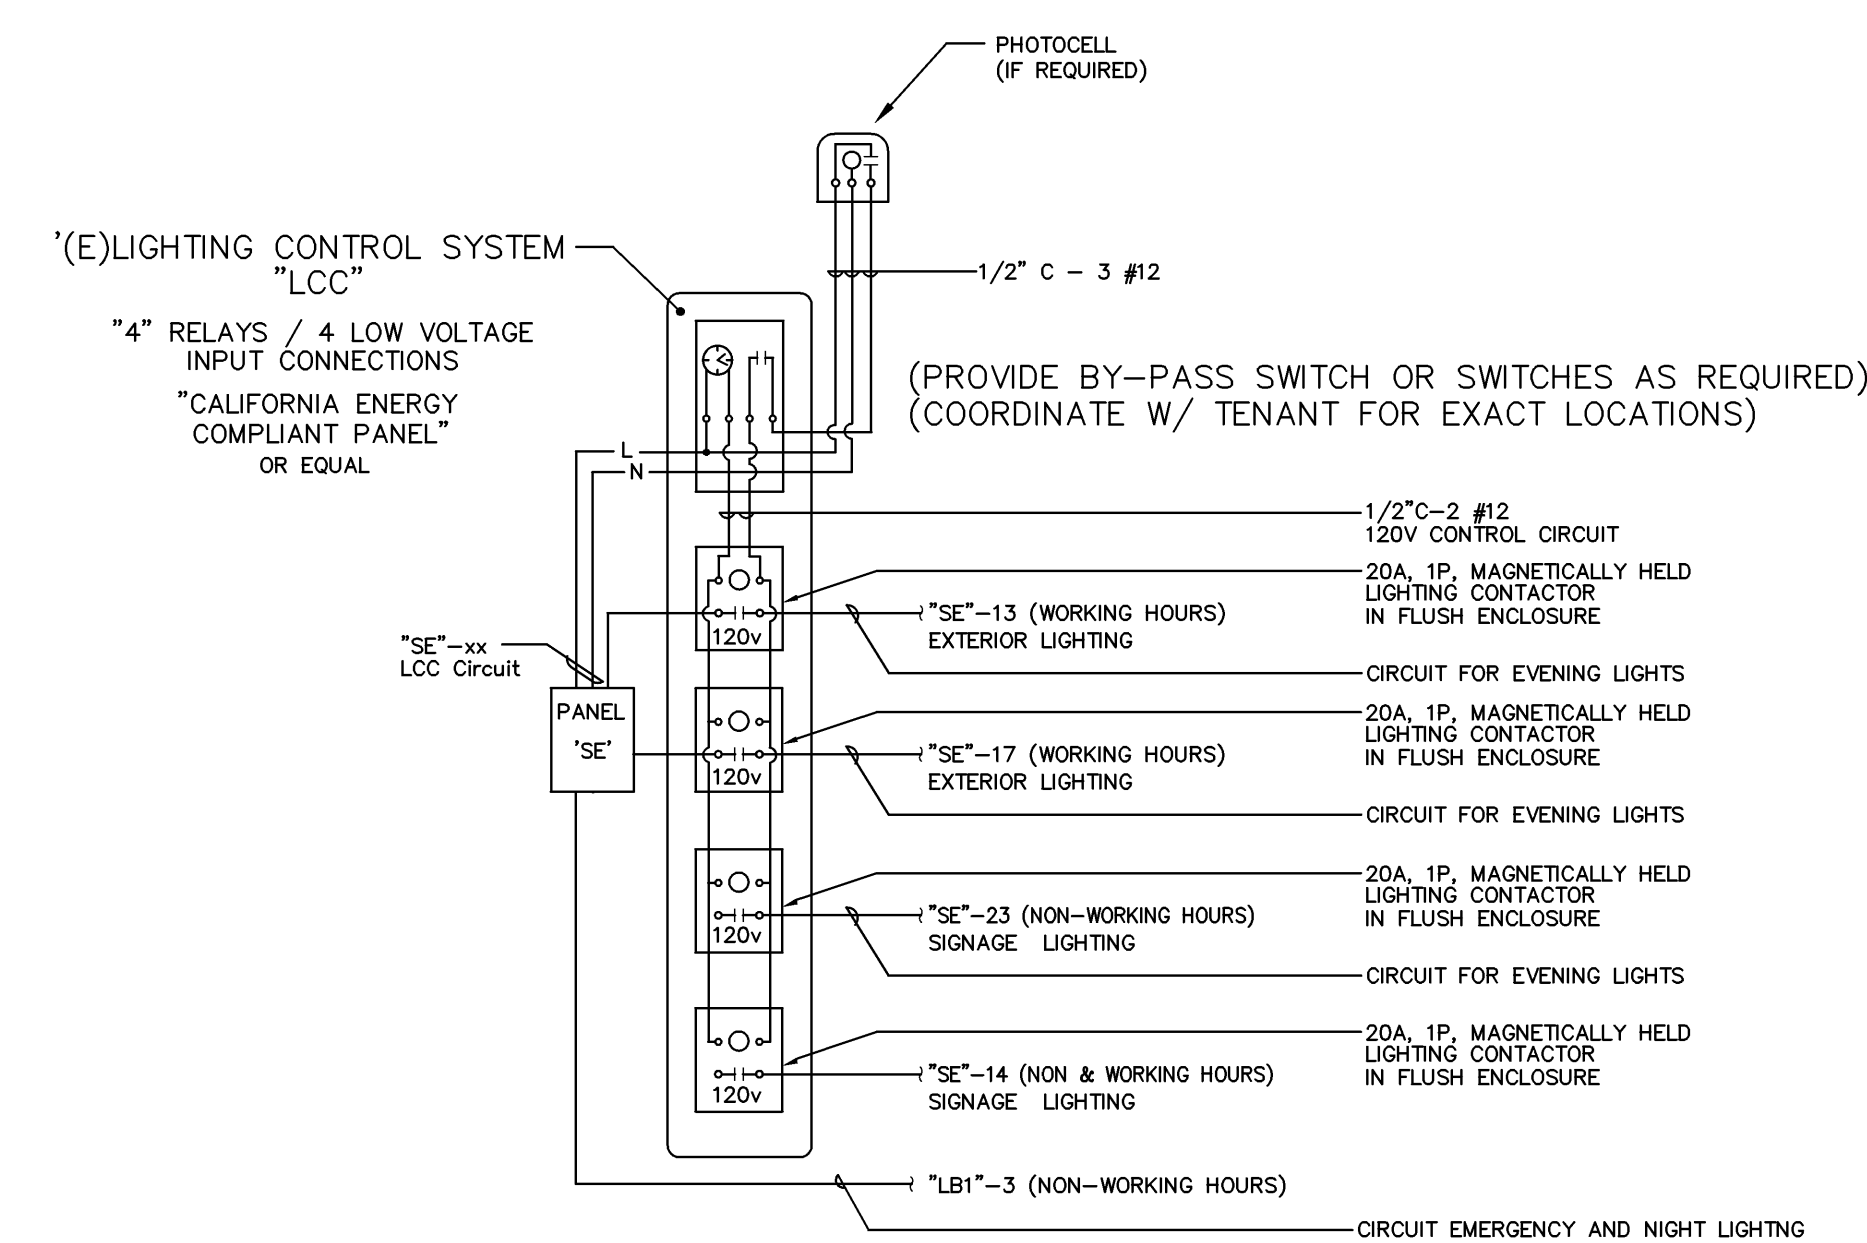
PHOTOCELL
(IF REQUIRED)

'(E)LIGHTING CONTROL SYSTEM
"LCC"

"4" RELAYS / 4 LOW VOLTAGE
INPUT CONNECTIONS

"CALIFORNIA ENERGY
COMPLIANT PANEL"
OR EQUAL

1/2" C – 3 #12

(PROVIDE BY–PASS SWITCH OR SWITCHES AS REQUIRED)
(COORDINATE W/ TENANT FOR EXACT LOCATIONS)

L
N

1/2"C–2 #12
120V CONTROL CIRCUIT

20A, 1P, MAGNETICALLY HELD
LIGHTING CONTACTOR
IN FLUSH ENCLOSURE

"SE"–13 (WORKING HOURS)
EXTERIOR LIGHTING

120v

"SE"–xx
LCC Circuit

CIRCUIT FOR EVENING LIGHTS

PANEL
'SE'

20A, 1P, MAGNETICALLY HELD
LIGHTING CONTACTOR
IN FLUSH ENCLOSURE

"SE"–17 (WORKING HOURS)
EXTERIOR LIGHTING

120v

CIRCUIT FOR EVENING LIGHTS

20A, 1P, MAGNETICALLY HELD
LIGHTING CONTACTOR
IN FLUSH ENCLOSURE

"SE"–23 (NON–WORKING HOURS)
SIGNAGE LIGHTING

120v

CIRCUIT FOR EVENING LIGHTS

20A, 1P, MAGNETICALLY HELD
LIGHTING CONTACTOR
IN FLUSH ENCLOSURE

"SE"–14 (NON & WORKING HOURS)
SIGNAGE LIGHTING

120v

"LB1"–3 (NON–WORKING HOURS)

CIRCUIT EMERGENCY AND NIGHT LIGHTNG